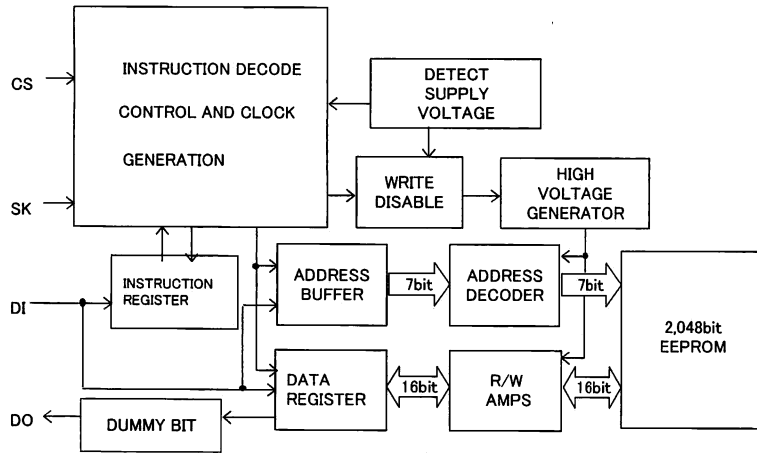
CS

SK

DI

DO

INSTRUCTION DECODE

CONTROL AND CLOCK

GENERATION

DETECT SUPPLY VOLTAGE

WRITE DISABLE

HIGH VOLTAGE GENERATOR

INSTRUCTION REGISTER

ADDRESS BUFFER

7bit

ADDRESS DECODER

7bit

2,048bit EEPROM

DATA REGISTER

16bit

R/W AMPS

16bit

DUMMY BIT